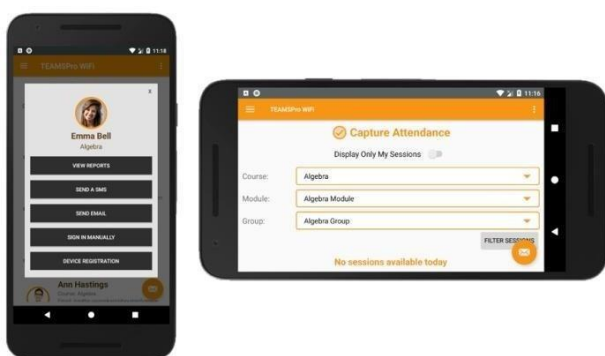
11:18
TEAMSPro WiFi
x
Emma Bell
Algebra
VIEW REPORTS
SEND A SMS
SEND EMAIL
SIGN IN MANUALLY
DEVICE REGISTRATION
Ann Hastings
Course: Algebra
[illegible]

11:16
TEAMSPro WiFi
Capture Attendance
Display Only My Sessions
Course: Algebra
Module: Algebra Module
Group: Algebra Group
FILTER SESSIONS
No sessions available today